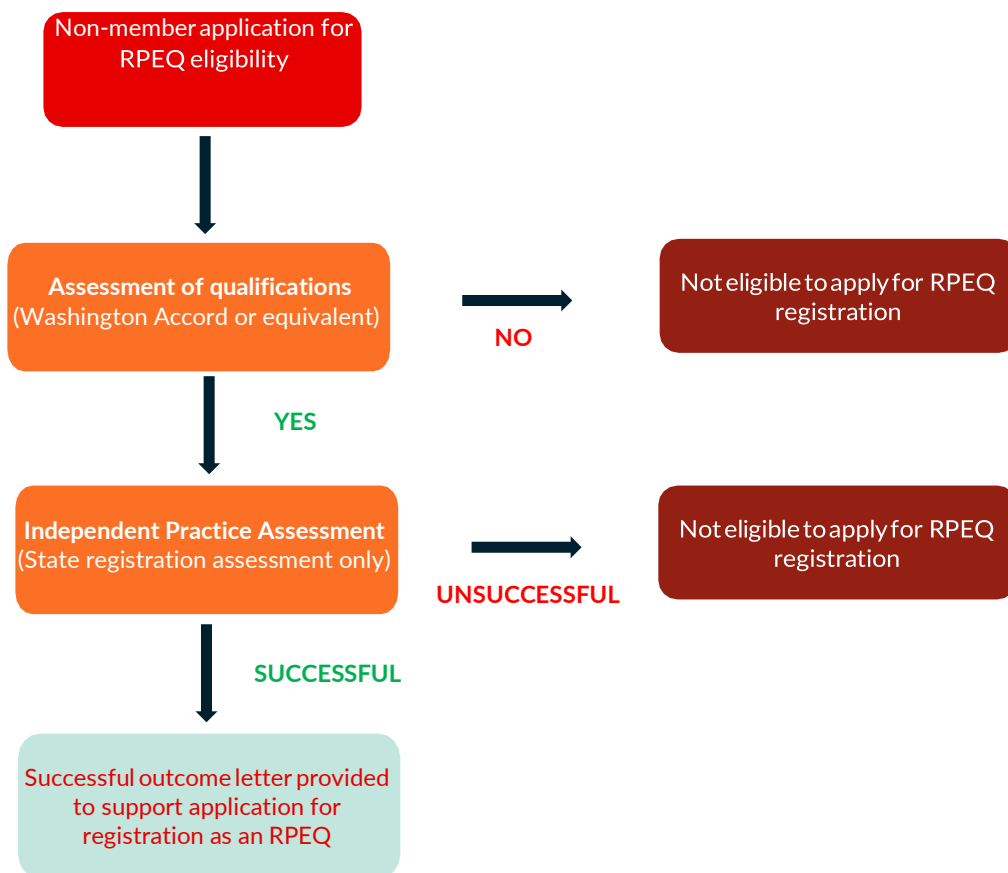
Non-member application for RPEQ eligibility

Assessment of qualifications
(Washington Accord or equivalent)

NO

Not eligible to apply for RPEQ registration

YES

Independent Practice Assessment
(State registration assessment only)

UNSUCCESSFUL

Not eligible to apply for RPEQ registration

SUCCESSFUL

Successful outcome letter provided to support application for registration as an RPEQ